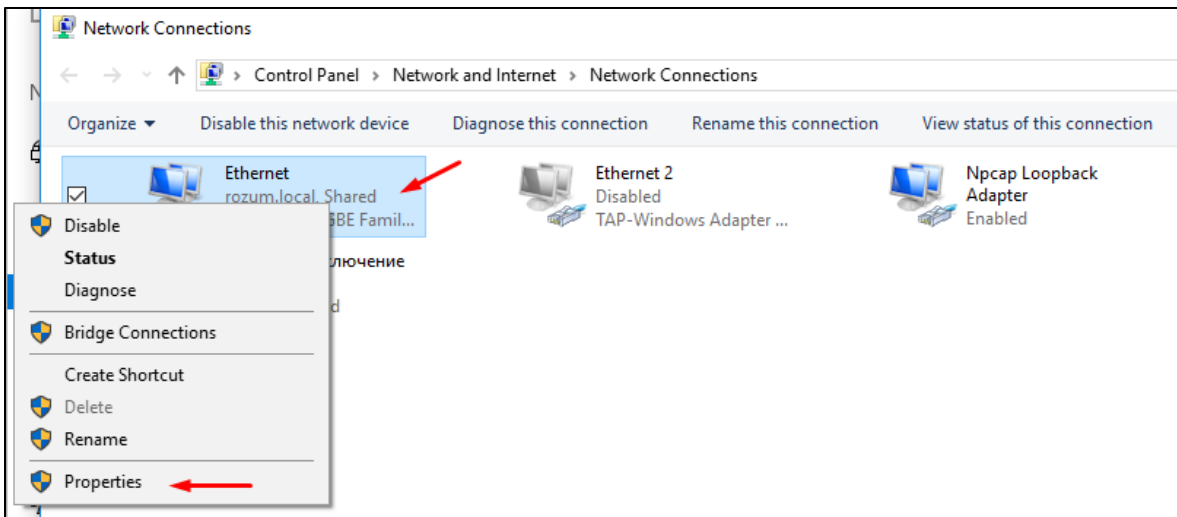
Network Connections

Control Panel > Network and Internet > Network Connections

Organize ▾ Disable this network device Diagnose this connection Rename this connection View status of this connection

Ethernet
rozum.local, Shared
GBE Famil...

Ethernet 2
Disabled
TAP-Windows Adapter ...

Npcap Loopback Adapter
Enabled

лючение
d

Disable
Status
Diagnose
Bridge Connections
Create Shortcut
Delete
Rename
Properties